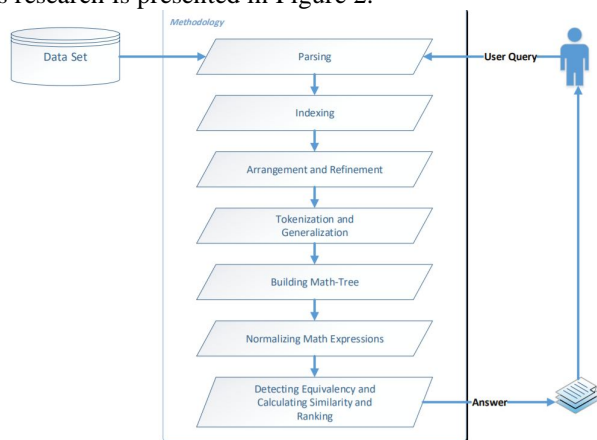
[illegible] research is presented in Figure 2.

Data Set

Methodology

Parsing

User Query

Indexing

Arrangement and Refinement

Tokenization and Generalization

Building Math-Tree

Normalizing Math Expressions

Detecting Equivalency and Calculating Similarity and Ranking

Answer